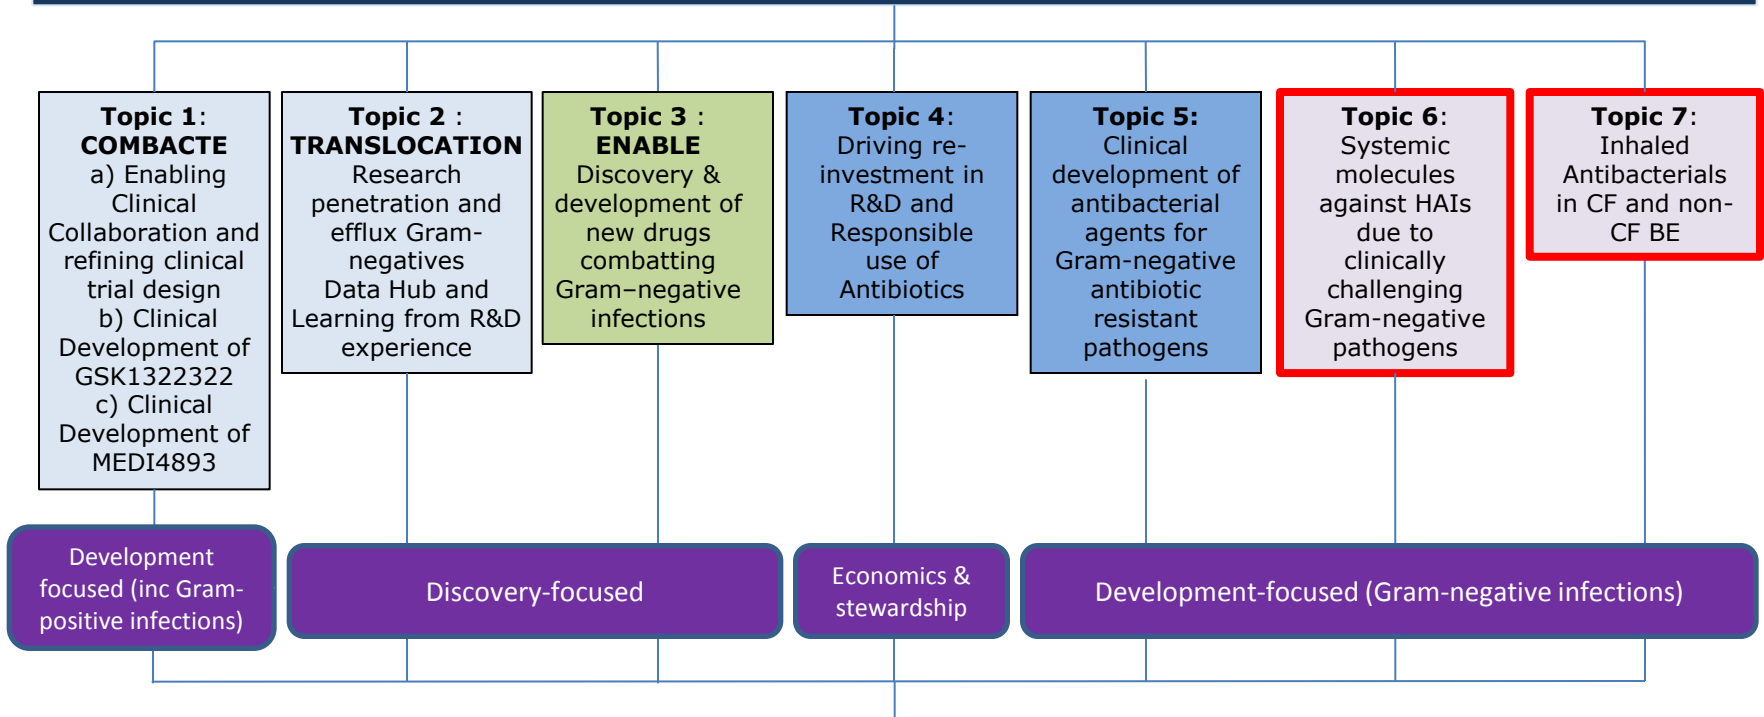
**Topic 1**: COMBACTE
a) Enabling Clinical Collaboration and refining clinical trial design
b) Clinical Development of GSK1322322
c) Clinical Development of MEDI4893

**Topic 2** : TRANSLOCATION
Research penetration and efflux Gram-negatives
Data Hub and Learning from R&D experience

**Topic 3** : ENABLE
Discovery & development of new drugs combatting Gram–negative infections

**Topic 4**:
Driving re-investment in R&D and Responsible use of Antibiotics

**Topic 5:**
Clinical development of antibacterial agents for Gram-negative antibiotic resistant pathogens

**Topic 6**:
Systemic molecules against HAIs due to clinically challenging Gram-negative pathogens

**Topic 7**:
Inhaled Antibacterials in CF and non-CF BE

Development focused (inc Gram-positive infections)

Discovery-focused

Economics & stewardship

Development-focused (Gram-negative infections)